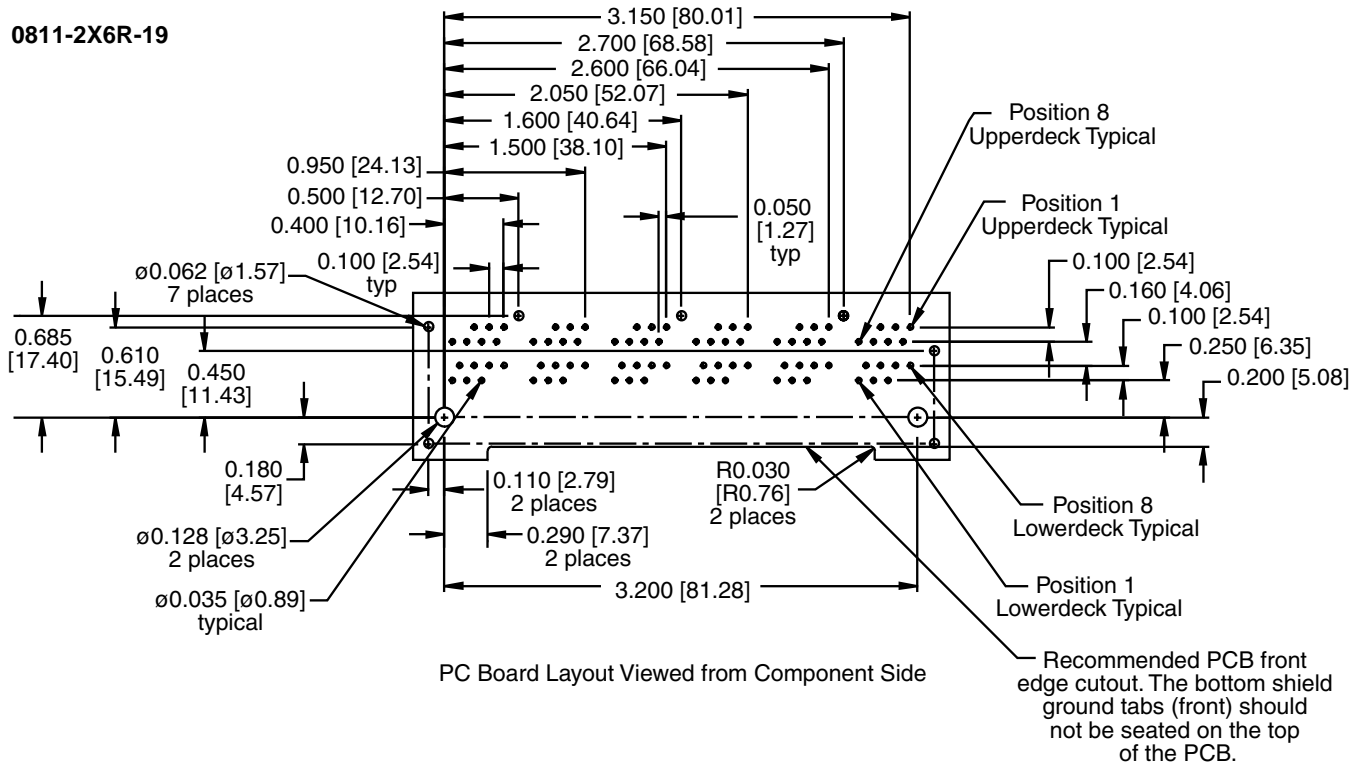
0811-2X6R-19

3.150 [80.01]
2.700 [68.58]
2.600 [66.04]
2.050 [52.07]
1.600 [40.64]
1.500 [38.10]
0.950 [24.13]
0.500 [12.70]
0.400 [10.16]
0.050 [1.27] typ
0.100 [2.54] typ
ø0.062 [ø1.57] 7 places

Position 8 Upperdeck Typical
Position 1 Upperdeck Typical
0.100 [2.54]
0.160 [4.06]
0.100 [2.54]
0.250 [6.35]
0.200 [5.08]

0.685 [17.40]
0.610 [15.49]
0.450 [11.43]

0.180 [4.57]
0.110 [2.79] 2 places
0.290 [7.37] 2 places
R0.030 [R0.76] 2 places
ø0.128 [ø3.25] 2 places
ø0.035 [ø0.89] typical
3.200 [81.28]

Position 8 Lowerdeck Typical
Position 1 Lowerdeck Typical

PC Board Layout Viewed from Component Side

Recommended PCB front edge cutout. The bottom shield ground tabs (front) should not be seated on the top of the PCB.